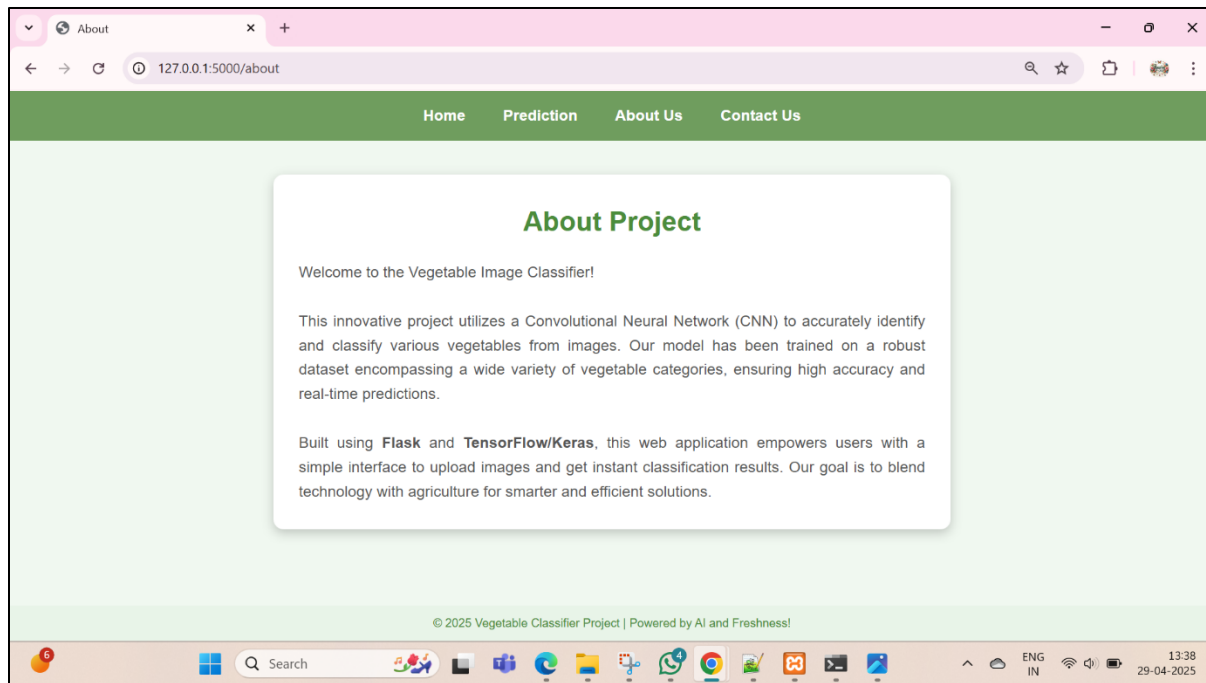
About

127.0.0.1:5000/about

Home Prediction About Us Contact Us

About Project

Welcome to the Vegetable Image Classifier!

This innovative project utilizes a Convolutional Neural Network (CNN) to accurately identify and classify various vegetables from images. Our model has been trained on a robust dataset encompassing a wide variety of vegetable categories, ensuring high accuracy and real-time predictions.

Built using **Flask** and **TensorFlow/Keras**, this web application empowers users with a simple interface to upload images and get instant classification results. Our goal is to blend technology with agriculture for smarter and efficient solutions.

© 2025 Vegetable Classifier Project | Powered by AI and Freshness!

6

Search

4

ENG
IN

13:38
29-04-2025